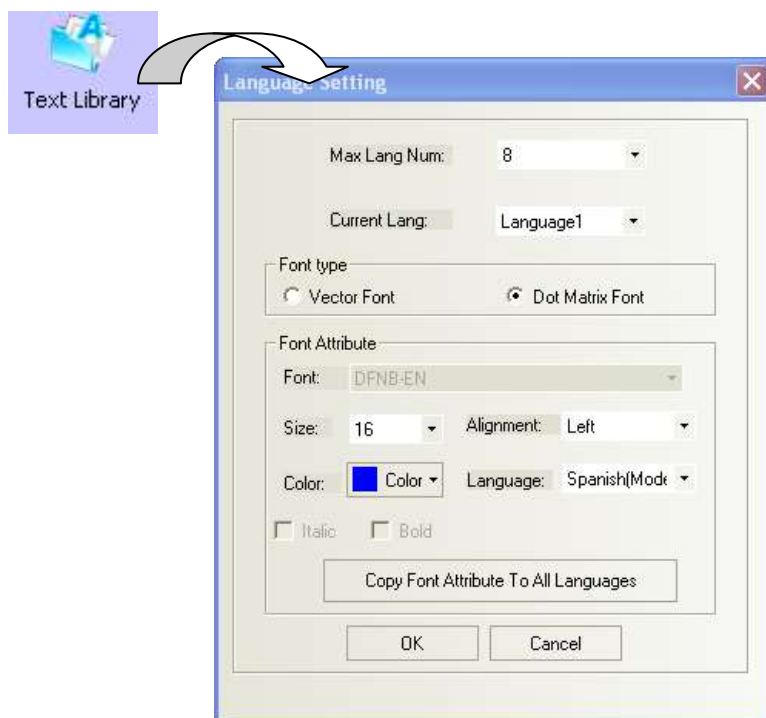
Text Library

Language Setting

Max Lang Num: 8

Current Lang: Language1

Font type
Vector Font
Dot Matrix Font

Font Attribute
Font: DFNB-EN
Size: 16
Alignment: Left
Color: Color
Language: Spanish(Mode
Italic
Bold
Copy Font Attribute To All Languages

OK
Cancel